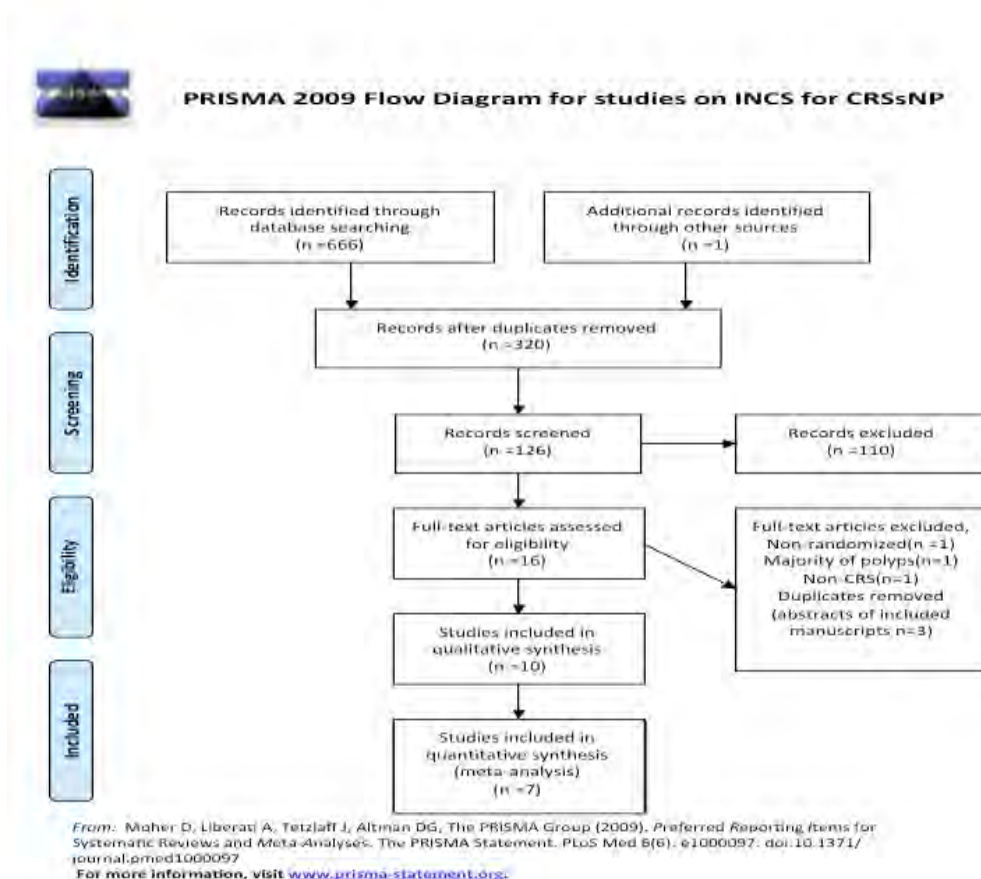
PRISMA 2009 Flow Diagram for studies on INCS for CRSsNP

Identification

Records identified through database searching
(n =666)

Additional records identified through other sources
(n =1)

Records after duplicates removed
(n =320)

Screening

Records screened
(n =126)

Records excluded
(n =110)

Eligibility

Full-text articles assessed for eligibility
(n =16)

Full-text articles excluded, Non-randomized(n =1)
Majority of polyps(n=1)
Non-CRS(n=1)
Duplicates removed (abstracts of included manuscripts n=3)

Studies included in qualitative synthesis
(n =10)

Included

Studies included in quantitative synthesis (meta-analysis)
(n =7)

From: Moher D, Liberati A, Tetzlaff J, Altman DG, The PRISMA Group (2009). Preferred Reporting Items for Systematic Reviews and Meta-Analyses: The PRISMA Statement. PLoS Med 6(6): e1000097. doi:10.1371/journal.pmed1000097
For more information, visit www.prisma-statement.org.